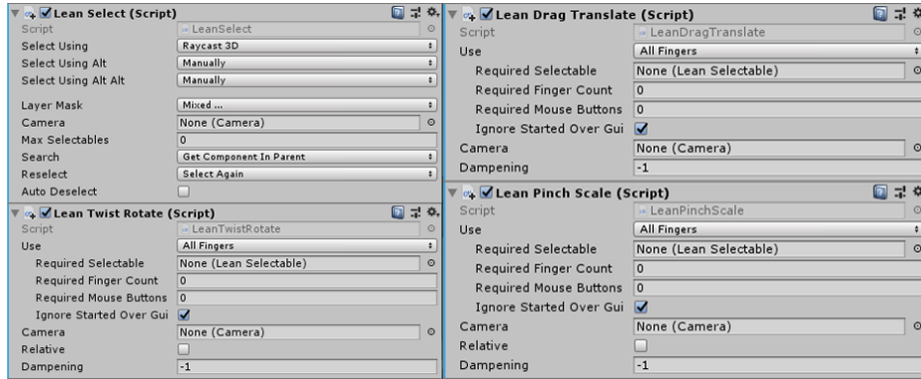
Lean Select (Script)

| | |
|---|---|
| Script | LeanSelect |
| Select Using | Raycast 3D |
| Select Using Alt | Manually |
| Select Using Alt Alt | Manually |
| Layer Mask | Mixed ... |
| Camera | None (Camera) |
| Max Selectables | 0 |
| Search | Get Component In Parent |
| Reselect | Select Again |
| Auto Deselect | |

Lean Twist Rotate (Script)

| | |
|---|---|
| Script | LeanTwistRotate |
| Use | All Fingers |
| Required Selectable | None (Lean Selectable) |
| Required Finger Count | 0 |
| Required Mouse Buttons | 0 |
| Ignore Started Over Gui | ✓ |
| Camera | None (Camera) |
| Relative | |
| Dampening | -1 |

Lean Drag Translate (Script)

| | |
|---|---|
| Script | LeanDragTranslate |
| Use | All Fingers |
| Required Selectable | None (Lean Selectable) |
| Required Finger Count | 0 |
| Required Mouse Buttons | 0 |
| Ignore Started Over Gui | ✓ |
| Camera | None (Camera) |
| Dampening | -1 |

Lean Pinch Scale (Script)

| | |
|---|---|
| Script | LeanPinchScale |
| Use | All Fingers |
| Required Selectable | None (Lean Selectable) |
| Required Finger Count | 0 |
| Required Mouse Buttons | 0 |
| Ignore Started Over Gui | ✓ |
| Camera | None (Camera) |
| Relative | |
| Dampening | -1 |